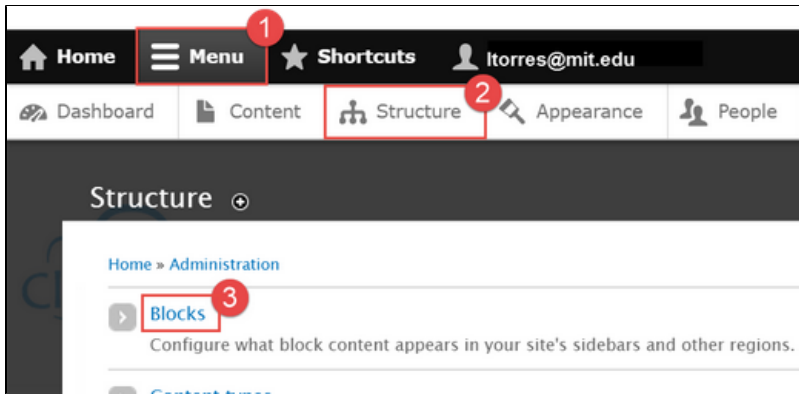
Home Menu 1 Shortcuts ltorres@mit.edu

Dashboard Content Structure 2 Appearance People

Structure

Home » Administration

Blocks 3

Configure what block content appears in your site's sidebars and other regions.

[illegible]